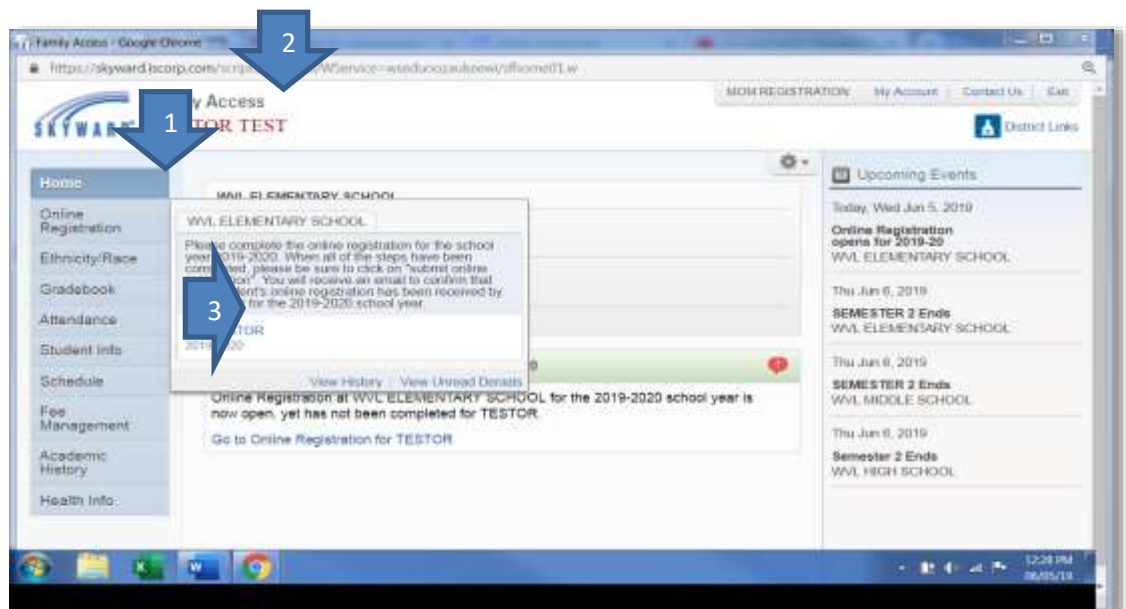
Family Access - Google Chrome

https://skyward.iscorp.com/scripts/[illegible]/WService=wsedu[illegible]/sfhome01.w

2

y Access

1

TOR TEST

MOM REGISTRATION | My Account | Contact Us | Exit

District Links

Home

Online Registration

Ethnicity/Race

Gradebook

Attendance

Student Info

Schedule

Fee Management

Academic History

Health Info

WVL ELEMENTARY SCHOOL

WVL ELEMENTARY SCHOOL

Please complete the online registration for the school year 2019-2020. When all of the steps have been completed, please be sure to click on "submit online registration". You will receive an email to confirm that student's online registration has been received by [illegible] for the 2019-2020 school year.

3

TESTOR

2019-2020

View History | View Unread Details

Online Registration at WVL ELEMENTARY SCHOOL for the 2019-2020 school year is now open, yet has not been completed for TESTOR.

Go to Online Registration for TESTOR

Upcoming Events

Today, Wed Jun 5, 2019

Online Registration opens for 2019-20

WVL ELEMENTARY SCHOOL

Thu Jun 6, 2019

SEMESTER 2 Ends

WVL ELEMENTARY SCHOOL

Thu Jun 6, 2019

SEMESTER 2 Ends

WVL MIDDLE SCHOOL

Thu Jun 6, 2019

Semester 2 Ends

WVL HIGH SCHOOL

12:28 PM

06/05/19